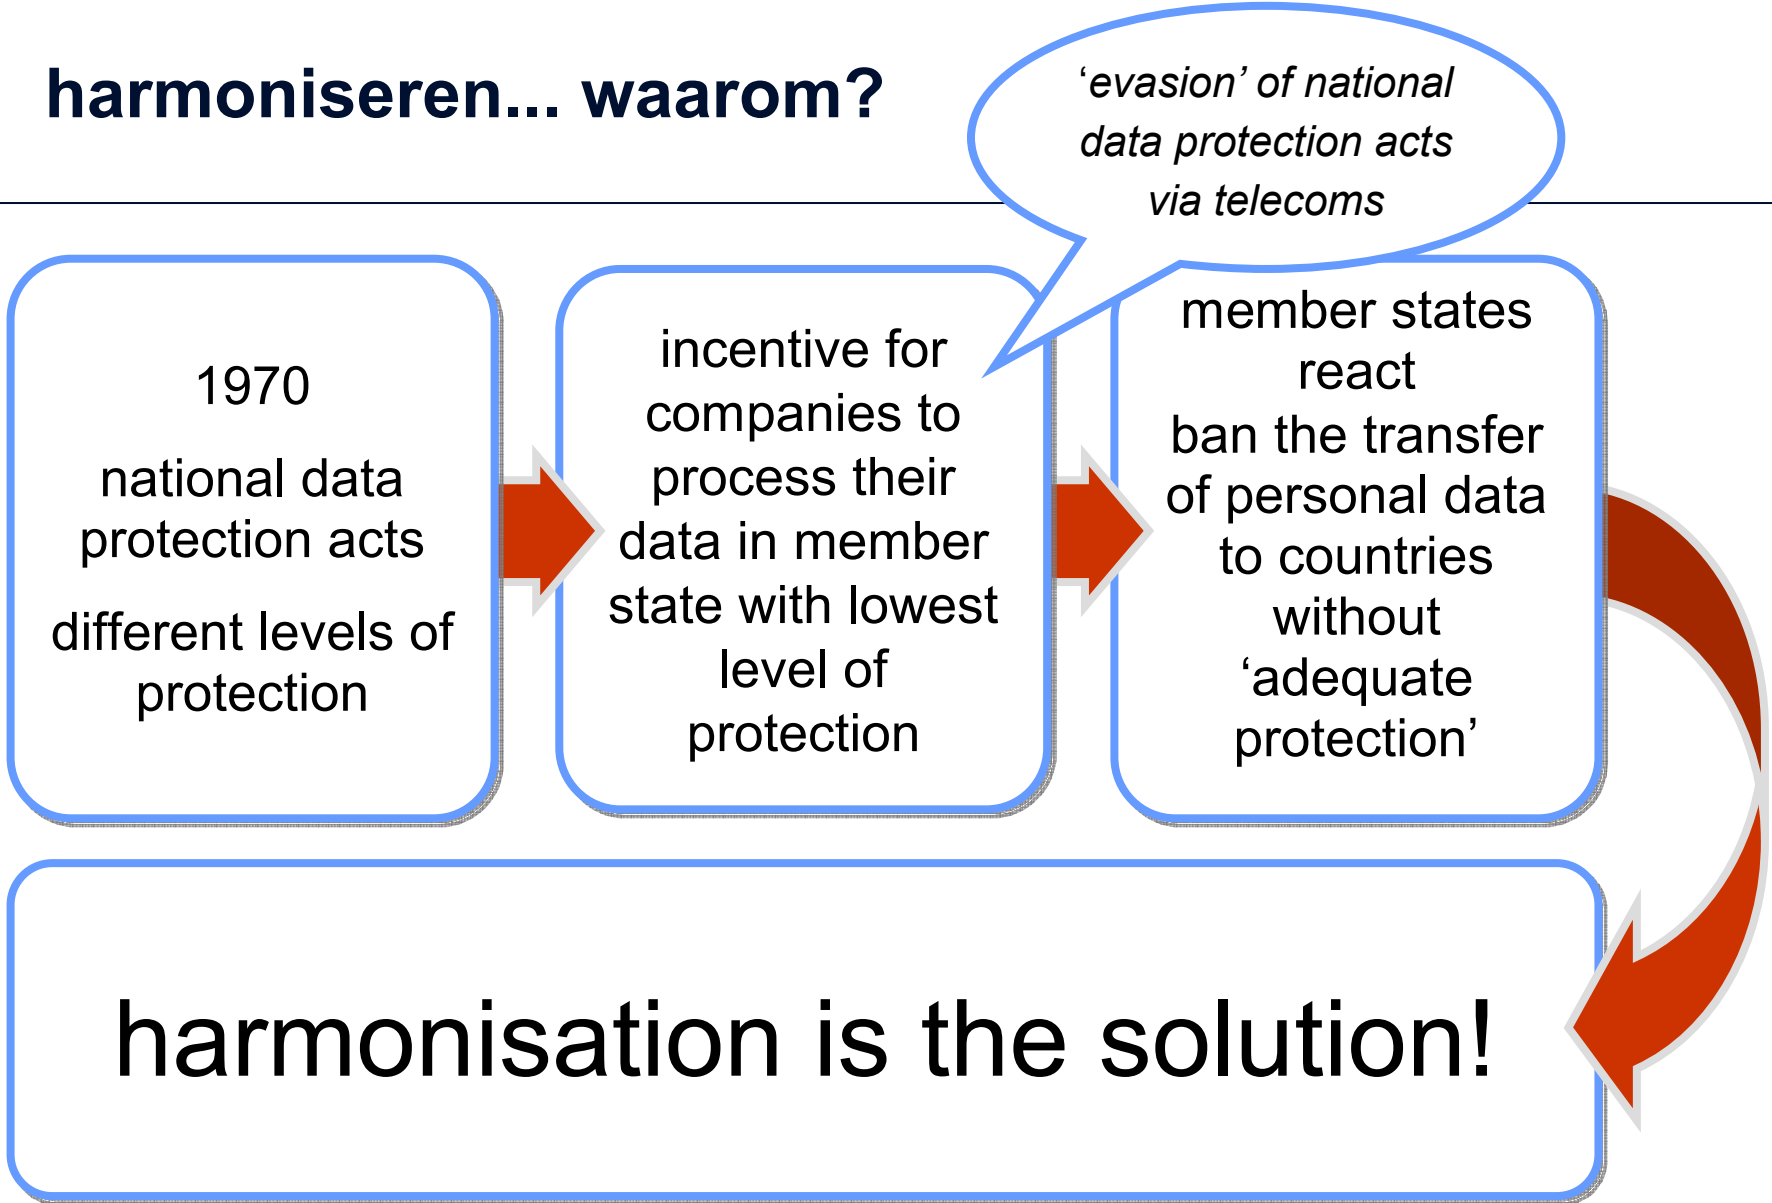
harmoniseren... waarom?

‘evasion’ of national data protection acts via telecoms

1970

national data protection acts

different levels of protection

incentive for companies to process their data in member state with lowest level of protection

member states react
ban the transfer of personal data to countries without ‘adequate protection’

harmonisation is the solution!